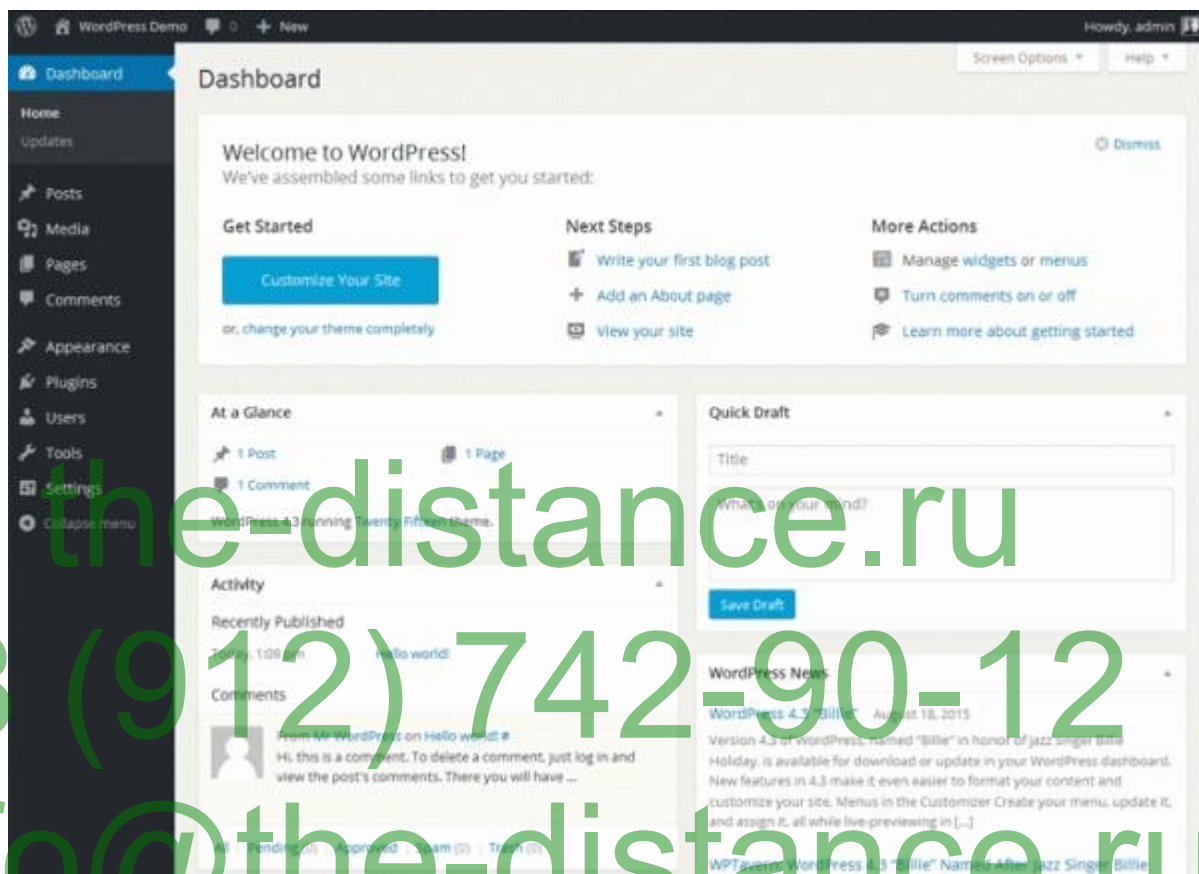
WordPress Demo 0 + New Howdy, admin

Dashboard
Home
Updates
Posts
Media
Pages
Comments
Appearance
Plugins
Users
Tools
Settings
Collapse menu

Dashboard

Screen Options ▾ Help ▾

Welcome to WordPress!
We've assembled some links to get you started:

Dismiss

Get Started
Customize Your Site
or, change your theme completely

Next Steps
Write your first blog post
Add an About page
View your site

More Actions
Manage widgets or menus
Turn comments on or off
Learn more about getting started

At a Glance
1 Post
1 Page
1 Comment
WordPress 4.3 running Twenty Fifteen theme.

Quick Draft
Title
What's on your mind?
Save Draft

Activity
Recently Published
Today, 1:09 pm Hello world!
Comments
From Mr WordPress on Hello world! #
Hi, this is a comment. To delete a comment, just log in and view the post's comments. There you will have ...
All Pending (0) Approved Spam (0) Trash (0)

WordPress News
WordPress 4.3 "Billie" August 18, 2015
Version 4.3 of WordPress, named "Billie" in honor of jazz singer Billie Holiday, is available for download or update in your WordPress dashboard. New features in 4.3 make it even easier to format your content and customize your site. Menus in the Customizer Create your menu, update it, and assign it, all while live-previewing in [...]
WPTavern: WordPress 4.3 "Billie" Named After Jazz Singer Billie

the-distance.ru
8 (912) 742-90-12
info@the-distance.ru